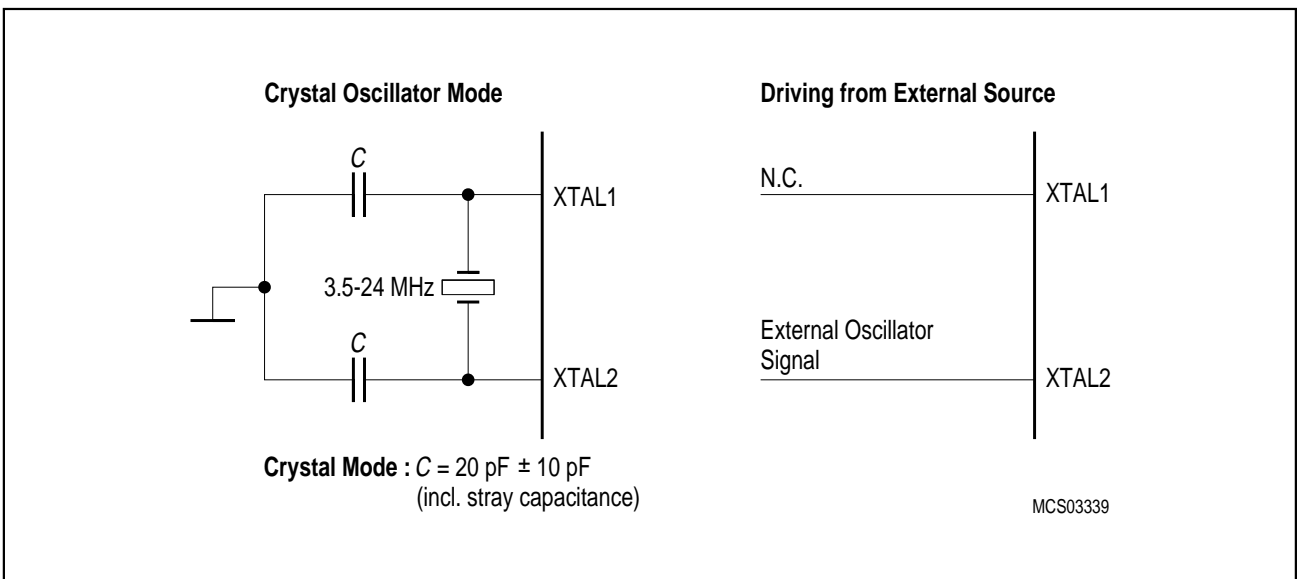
Crystal Oscillator Mode

C

XTAL1

3.5-24 MHz

C

XTAL2

Crystal Mode : $C$ = 20 pF ± 10 pF
(incl. stray capacitance)

Driving from External Source

N.C.

XTAL1

External Oscillator Signal

XTAL2

MCS03339